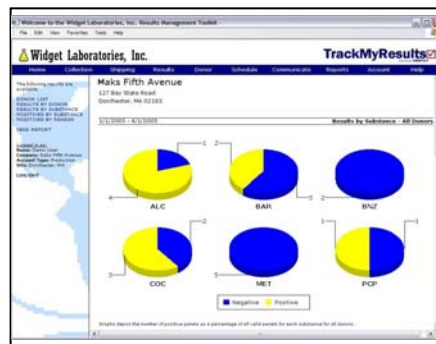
Welcome to the Widget Laboratories, Inc. Results Management Toolkit

File Edit View Favorites Tools Help

Widget Laboratories, Inc.

TrackMyResults

Home Collection Shipping Results Donor Schedule Communicate Reports Account Help

The following reports are available:

DONOR LIST
RESULTS BY DONOR
RESULTS BY SUBSTANCE
POSITIVES BY SUBSTANCE
POSITIVES BY REASON

SEND REPORT

LOGGED IN AS
Name: Daniel User
Company: Maks Fifth Avenue
Account Type: Production
Site: Dorchester, MA

LOG OUT

Maks Fifth Avenue
127 Bay State Road
Dorchester, MA 02183

1/1/2005 - 4/1/2005

Results by Substance - All Donors

1
4
ALC

2
3
BAR

BNZ

2
3
COC

5
MET

1
1
PCP

Negative Positive

Graphs depict the number of positive panels as a percentage of all valid panels for each substance for all donors.